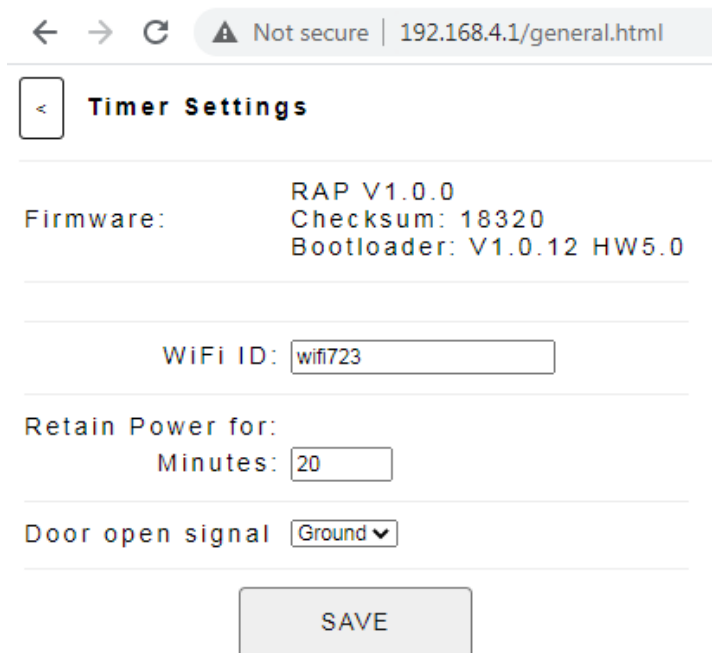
Not secure | 192.168.4.1/general.html

<

Timer Settings

Firmware:

RAP V1.0.0
Checksum: 18320
Bootloader: V1.0.12 HW5.0

WiFi ID: wifi723

Retain Power for:
Minutes: 20

Door open signal Ground

SAVE